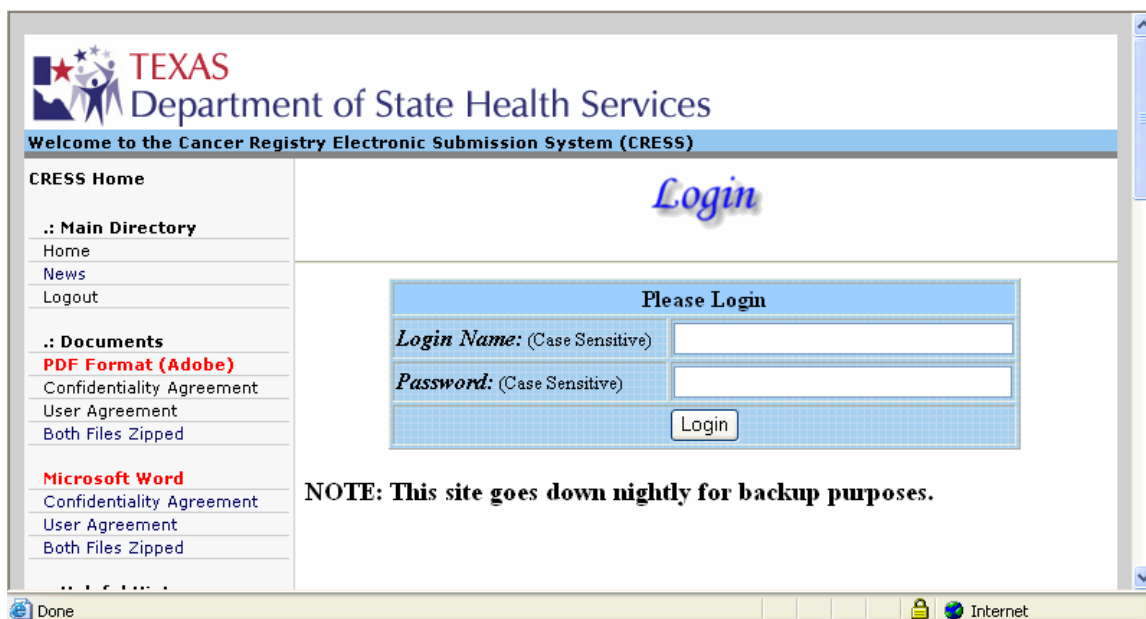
TEXAS
Department of State Health Services

Welcome to the Cancer Registry Electronic Submission System (CRESS)

CRESS Home

.: Main Directory
Home
News
Logout

.: Documents
PDF Format (Adobe)
Confidentiality Agreement
User Agreement
Both Files Zipped

Microsoft Word
Confidentiality Agreement
User Agreement
Both Files Zipped

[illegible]

Login

| Please Login | |
|---|---|
| *Login Name:* (Case Sensitive) | |
| *Password:* (Case Sensitive) | |
| Login | |

NOTE: This site goes down nightly for backup purposes.

Done
Internet